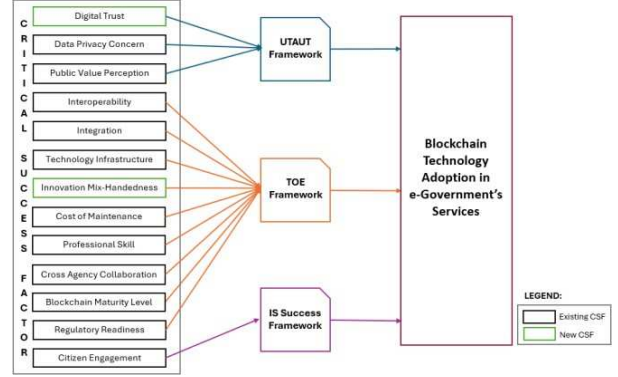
C
R
I
T
I
C
A
L

S
U
C
C
E
S
S

F
A
C
T
O
R

Digital Trust
Data Privacy Concern
Public Value Perception
Interoperability
Integration
Technology Infrastructure
Innovation Mix-Handedness
Cost of Maintenance
Professional Skill
Cross Agency Collaboration
Blockchain Maturity Level
Regulatory Readiness
Citizen Engagement

UTAUT Framework

TOE Framework

IS Success Framework

Blockchain Technology Adoption in e-Government's Services

LEGEND:
Existing CSF
New CSF